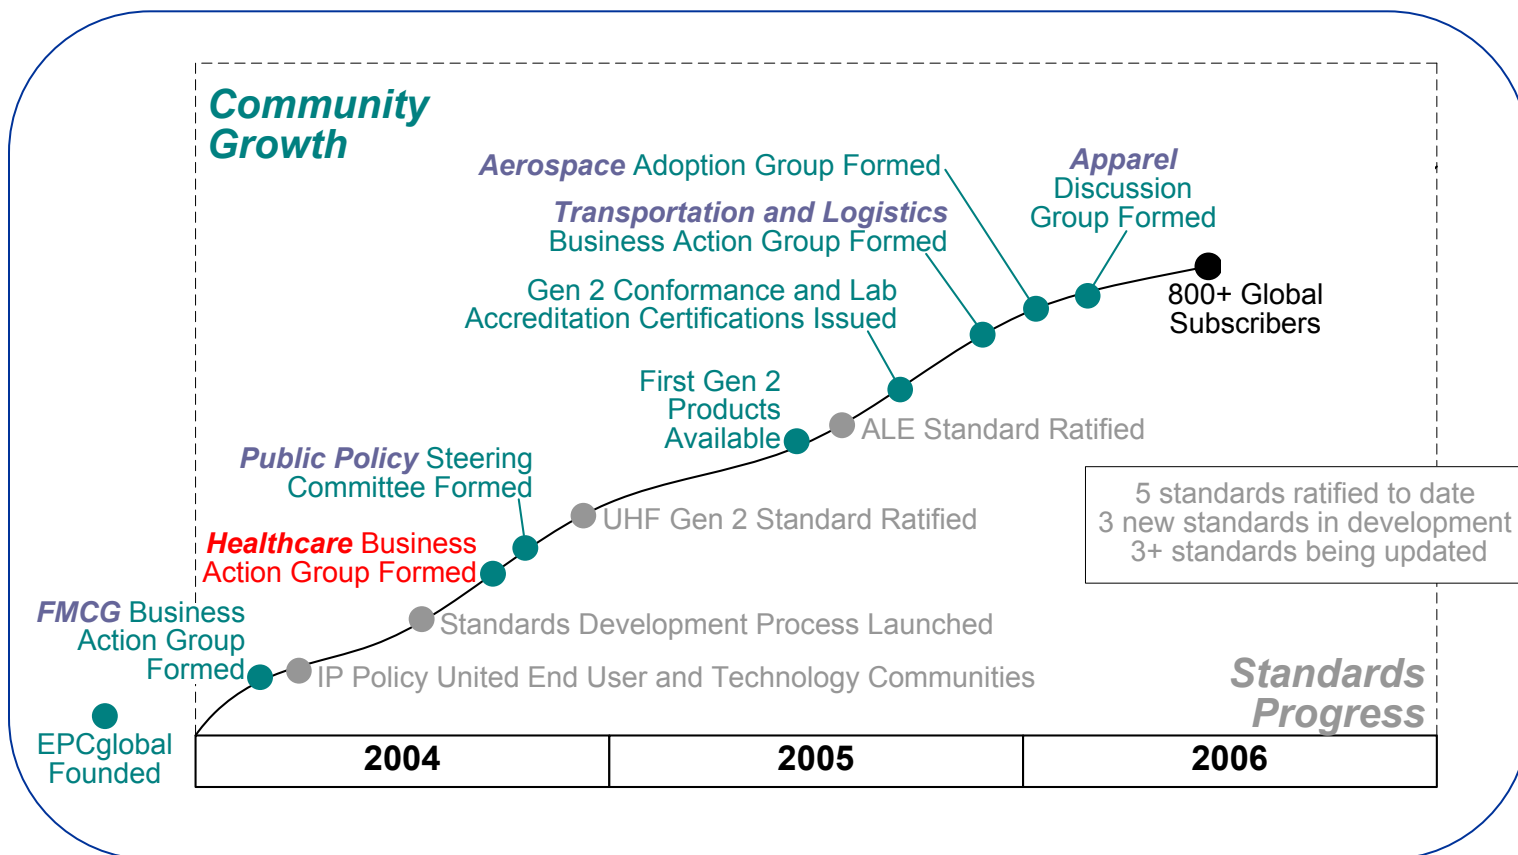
Community Growth

Aerospace Adoption Group Formed

Apparel Discussion Group Formed

Transportation and Logistics Business Action Group Formed

Gen 2 Conformance and Lab Accreditation Certifications Issued

800+ Global Subscribers

First Gen 2 Products Available

ALE Standard Ratified

Public Policy Steering Committee Formed

UHF Gen 2 Standard Ratified

5 standards ratified to date
3 new standards in development
3+ standards being updated

Healthcare Business Action Group Formed

FMCG Business Action Group Formed

Standards Development Process Launched

IP Policy United End User and Technology Communities

Standards Progress

EPCglobal Founded

| 2004 | 2005 | 2006 |
|---|---|---|